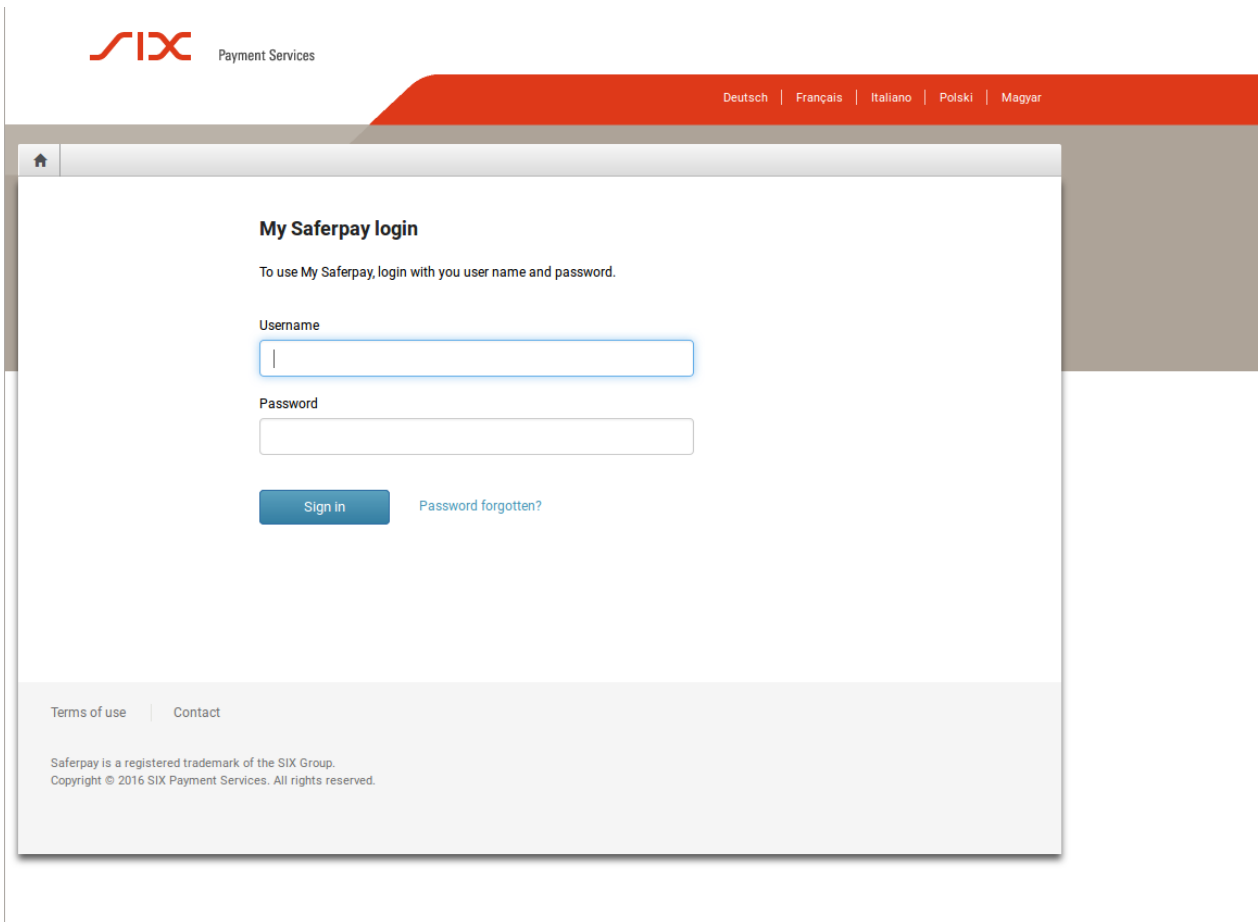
SIX Payment Services

Deutsch | Français | Italiano | Polski | Magyar

My Saferpay login

To use My Saferpay, login with you user name and password.

Username

Password

Sign in

Password forgotten?

Terms of use | Contact

Saferpay is a registered trademark of the SIX Group.
Copyright © 2016 SIX Payment Services. All rights reserved.